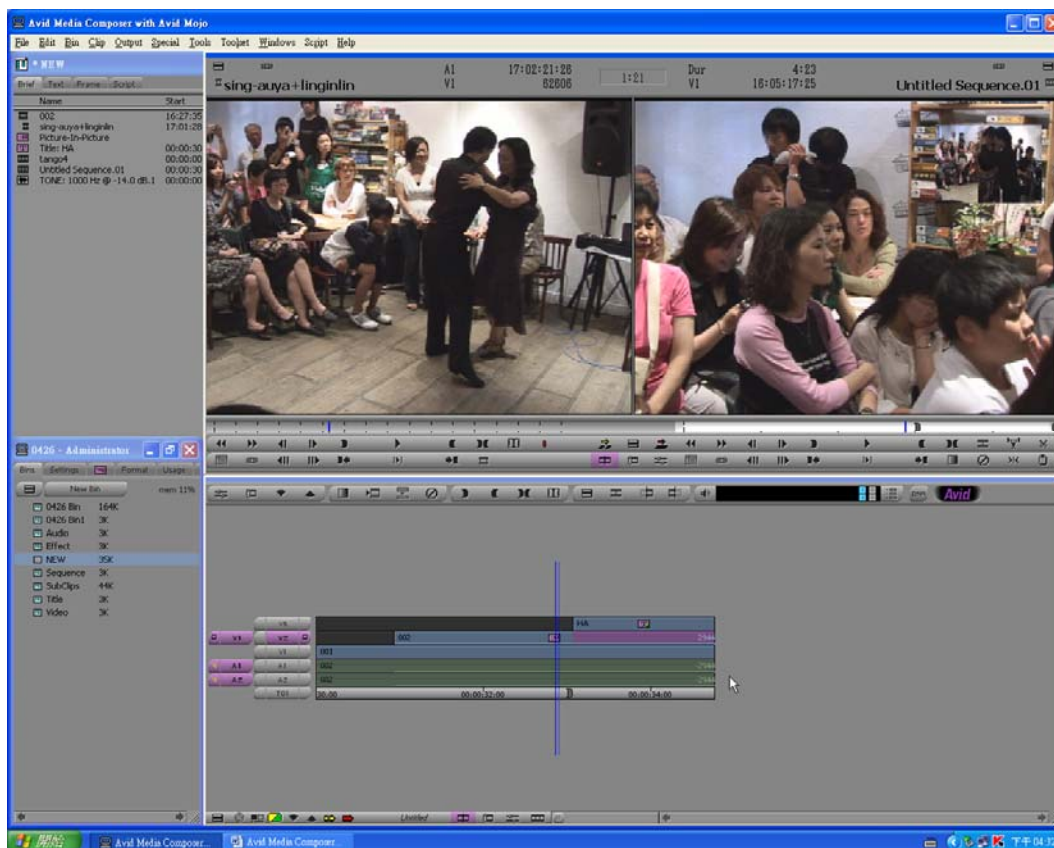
Avid Media Composer with Avid Mojo

File Edit Bin Clip Output Special Tools Toolset Windows Script Help

* NEW

Brief Text Frame Script

| Name | Start |
|---|---|
| 002 | 16:27:35 |
| sing-auya+linginlin | 17:01:28 |
| Picture-In-Picture | |
| Title: HA | 00:00:30 |
| tango4 | 00:00:00 |
| Untitled Sequence.01 | 00:00:30 |
| TONE: 1000 Hz @ -14.0 dB.1 | 00:00:00 |

sing-auya+linginlin

A1 V1 17:02:21:26 82606

1:21

Dur V1 4:23 16:05:17:25

Untitled Sequence.01

0426 - Administrator

Bins Settings Format Usage

New Bin mem 11%

| | |
|---|---|
| 0426 Bin | 164K |
| 0426 Bin1 | 3K |
| Audio | 3K |
| Effect | 3K |
| NEW | 35K |
| Sequence | 3K |
| SubClips | 44K |
| Title | 3K |
| Video | 3K |

Avid

V3 V1 V2 V1 A1 A1 A2 A2 TC1

HA

002

001

002

002

00:00 00:00:32:00 00:00:34:00

Untitled

Avid Media Composer... Avid Media Composer...

下午 04:3